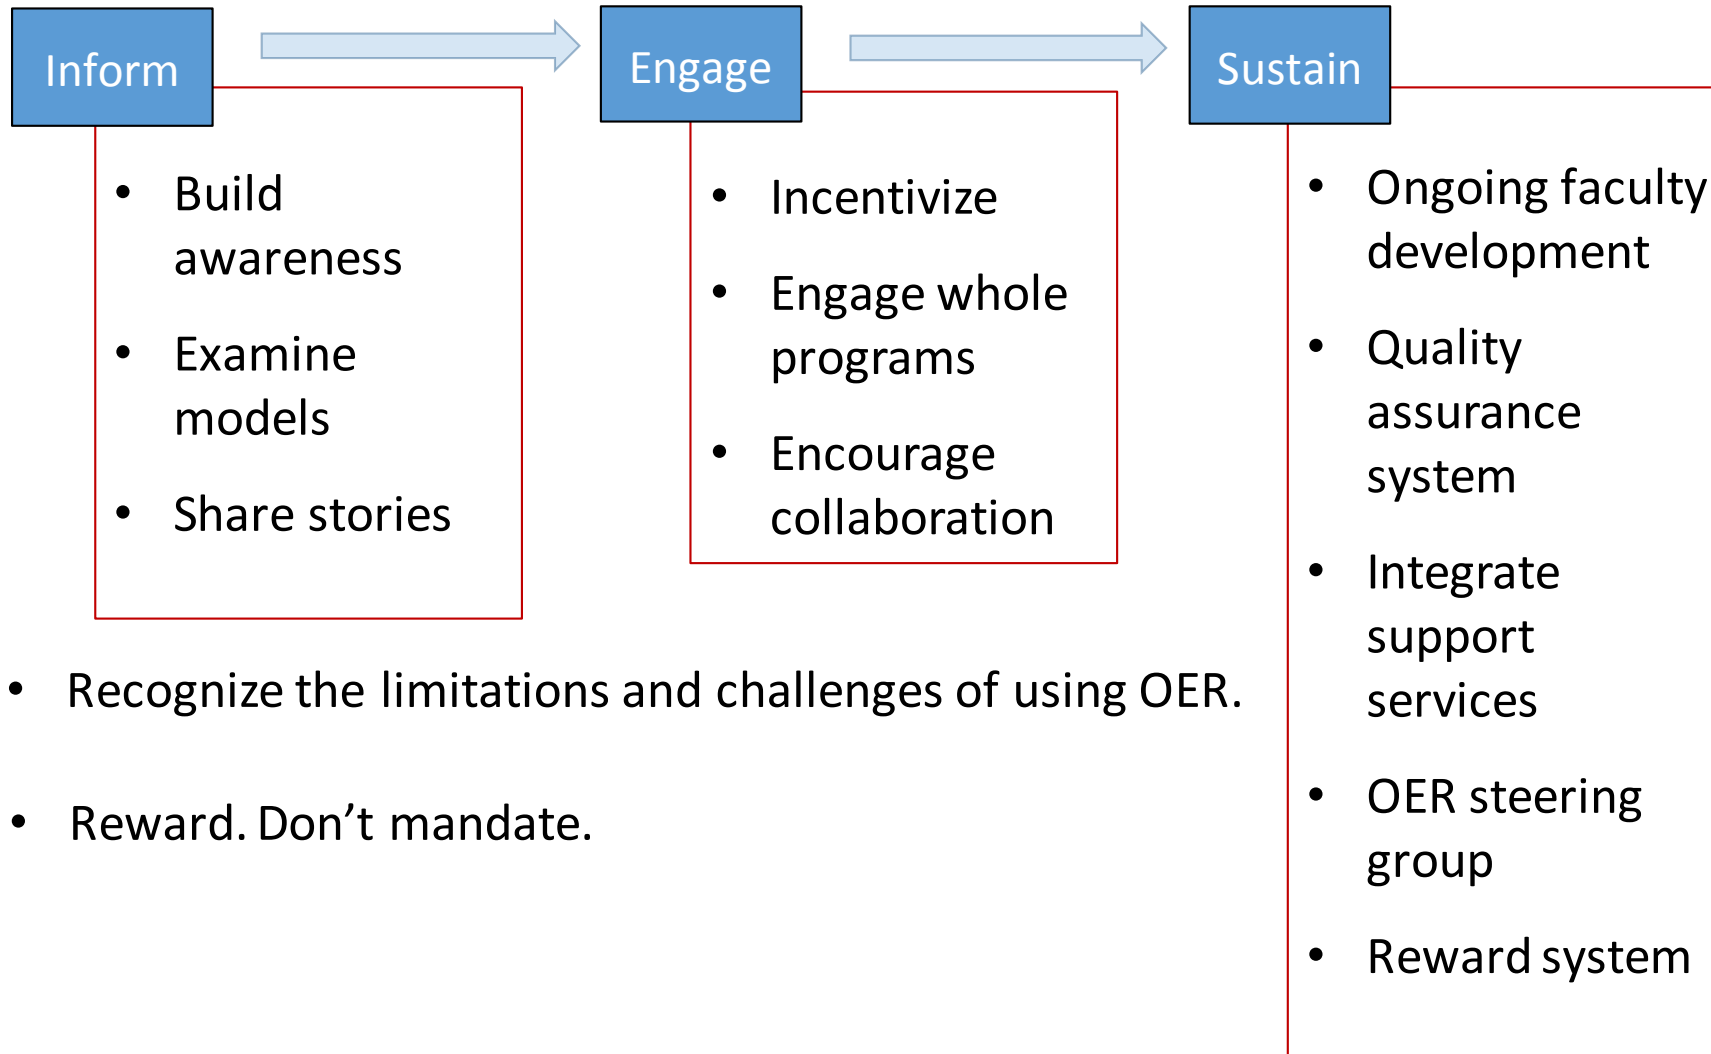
Inform

- Build awareness
- Examine models
- Share stories

Engage

- Incentivize
- Engage whole programs
- Encourage collaboration

Sustain

- Ongoing faculty development
- Quality assurance system
- Integrate support services
- OER steering group
- Reward system

- Recognize the limitations and challenges of using OER.

- Reward. Don’t mandate.